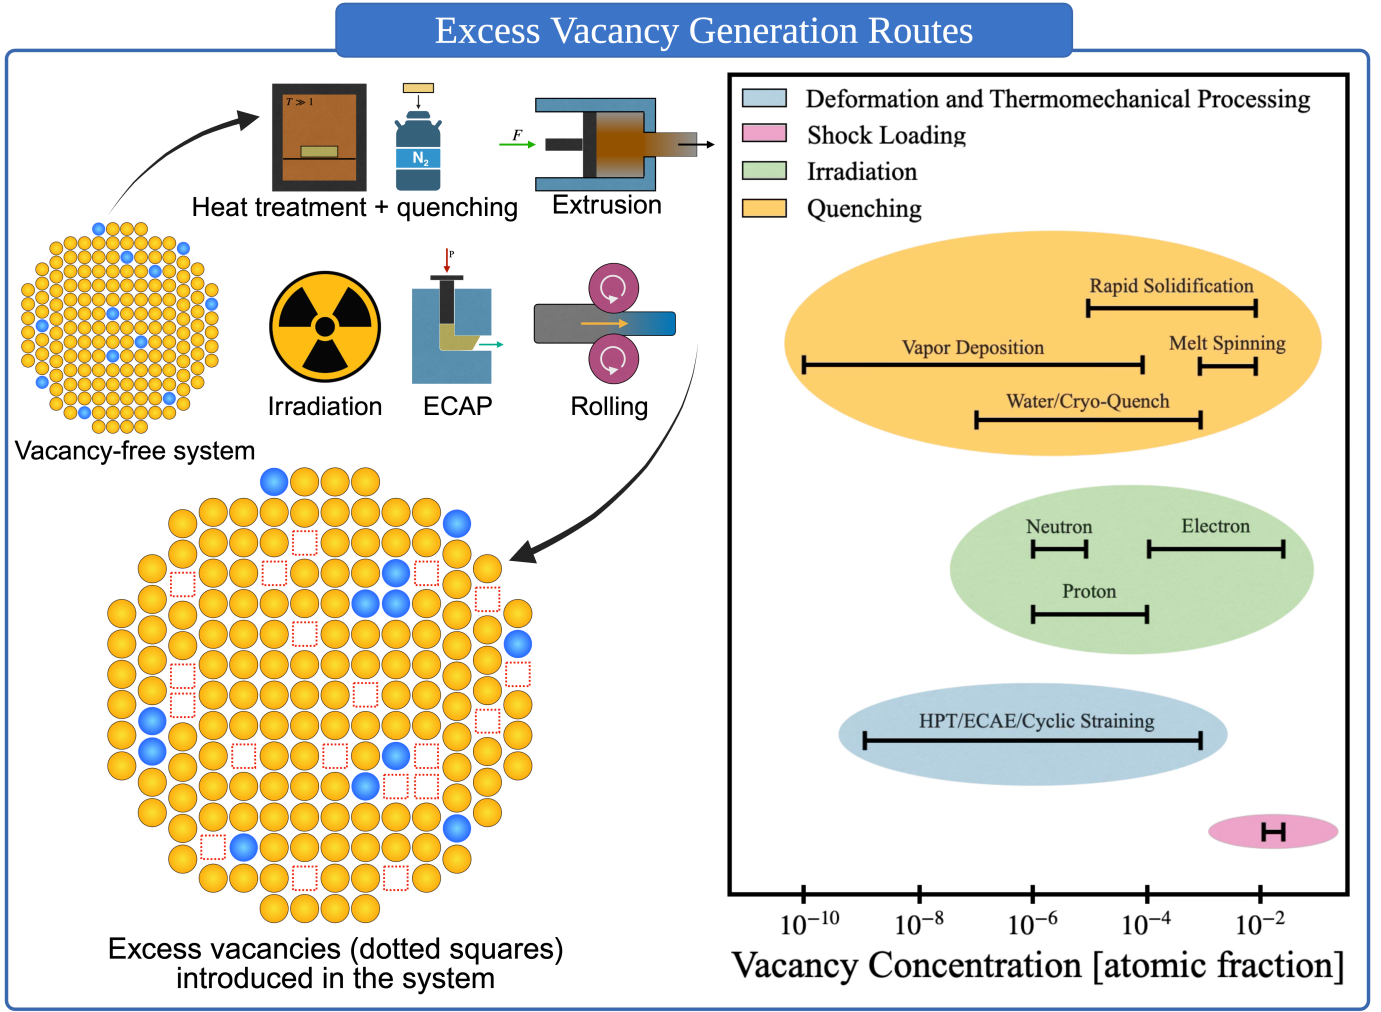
Excess Vacancy Generation Routes

$T \gg 1$

$N_2$

$F$

Heat treatment + quenching

Extrusion

P

Irradiation

ECAP

Rolling

Vacancy-free system

Excess vacancies (dotted squares) introduced in the system

Deformation and Thermomechanical Processing
Shock Loading
Irradiation
Quenching

Rapid Solidification
Vapor Deposition
Melt Spinning
Water/Cryo-Quench

Neutron
Electron
Proton

HPT/ECAE/Cyclic Straining

$10^{-10}$ $10^{-8}$ $10^{-6}$ $10^{-4}$ $10^{-2}$

Vacancy Concentration [atomic fraction]